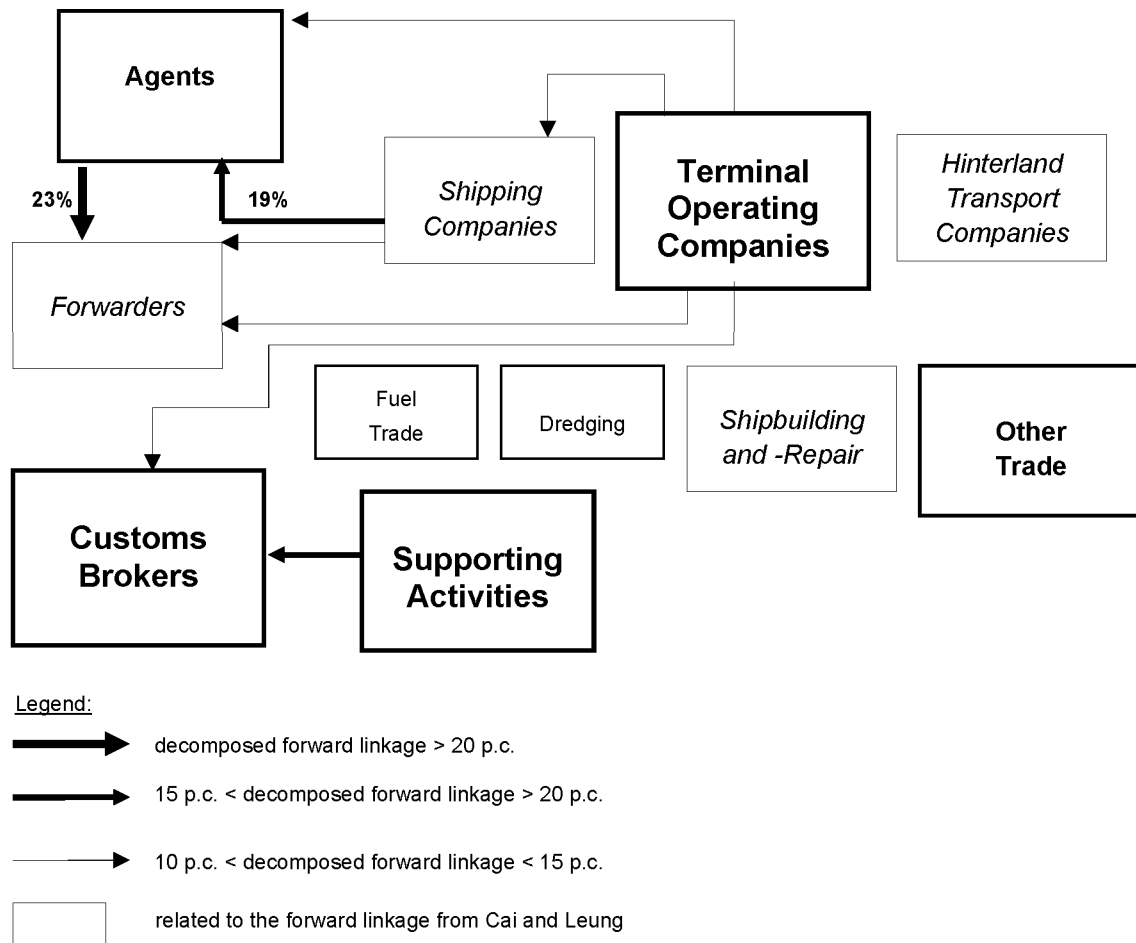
Agents

23%

19%

Shipping Companies

Terminal Operating Companies

Hinterland Transport Companies

Forwarders

Fuel Trade

Dredging

Shipbuilding and -Repair

Other Trade

Customs Brokers

Supporting Activities

Legend:

decomposed forward linkage > 20 p.c.

15 p.c. < decomposed forward linkage > 20 p.c.

10 p.c. < decomposed forward linkage < 15 p.c.

related to the forward linkage from Cai and Leung